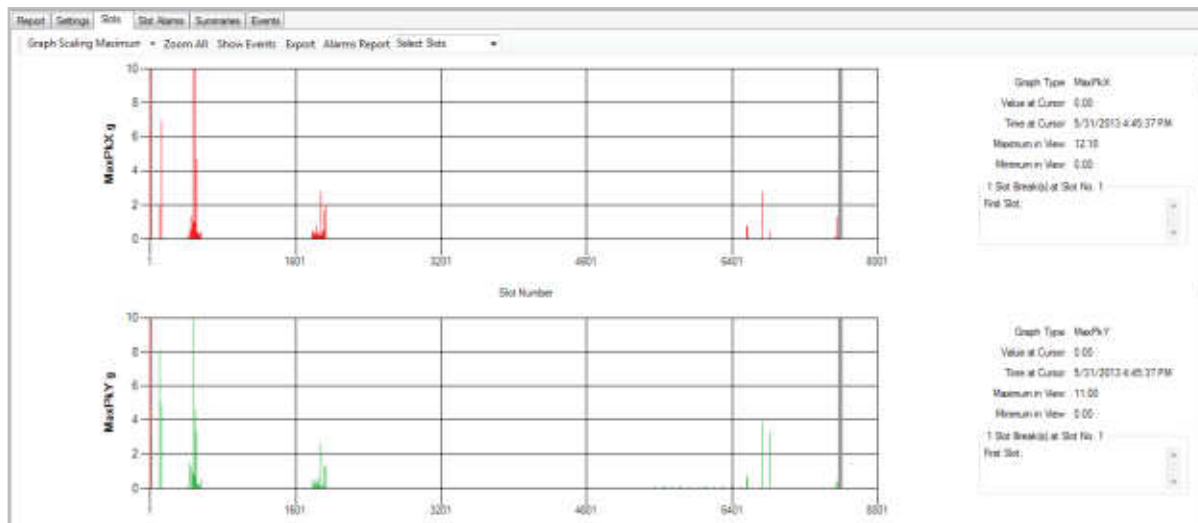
Report | Settings | Slots | Slot Alarms | Summaries | Events

Graph Scaling Maximum ▾ Zoom All Show Events Export Alarms Report Select Slots ▾

MaxPkX g

10
8
6
4
2
0

1 1601 3201 4801 6401 8001

Slot Number

Graph Type MaxPkX
Value at Cursor 0.00
Time at Cursor 5/31/2013 4:45:37 PM
Maximum in View 12.10
Minimum in View 0.00
1 Slot Break(s) at Slot No. 1
First Slot.

MaxPkY g

10
8
6
4
2
0

1 1601 3201 4801 6401 8001

Graph Type MaxPkY
Value at Cursor 0.00
Time at Cursor 5/31/2013 4:45:37 PM
Maximum in View 11.00
Minimum in View 0.00
1 Slot Break(s) at Slot No. 1
First Slot.